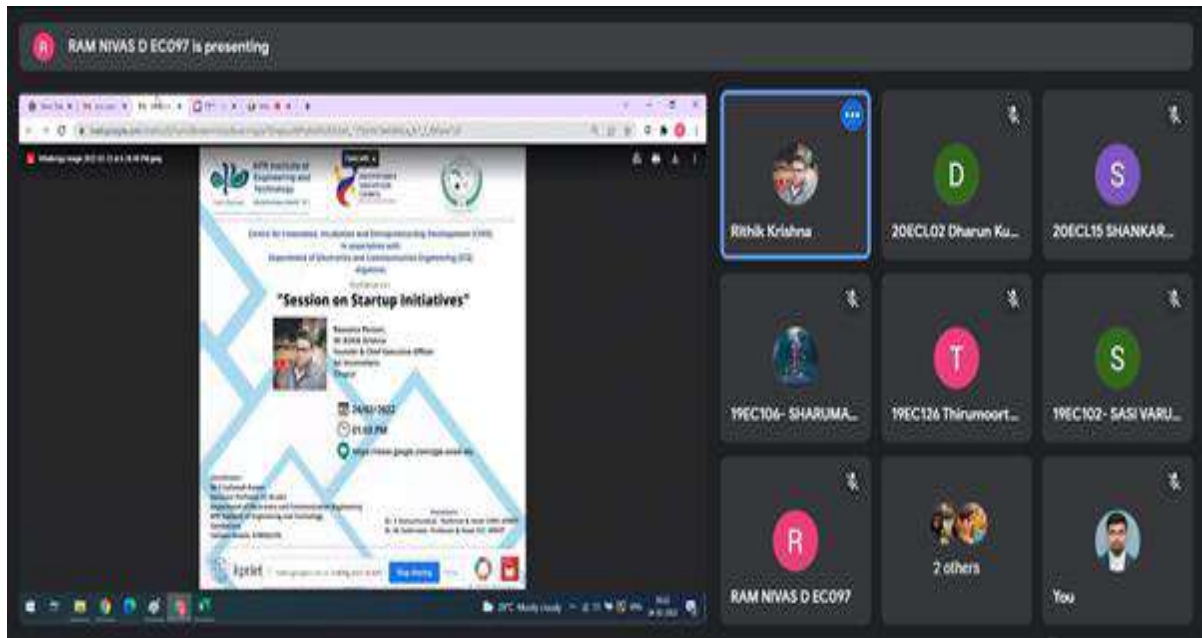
RAM NIVAS D EC097 is presenting

KPR Institute of Engineering and Technology

"Session on Startup Initiatives"

Resource Person

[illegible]

24/03/2022

01:00 PM

Stop sharing

29°C Mostly cloudy

Rithik Krishna

20ECL02 Dharun Ku...

20ECL15 SHANKAR...

19EC106- SHARUMA...

19EC126 Thirumoort...

19EC102- SASI VARU...

RAM NIVAS D EC097

2 others

You